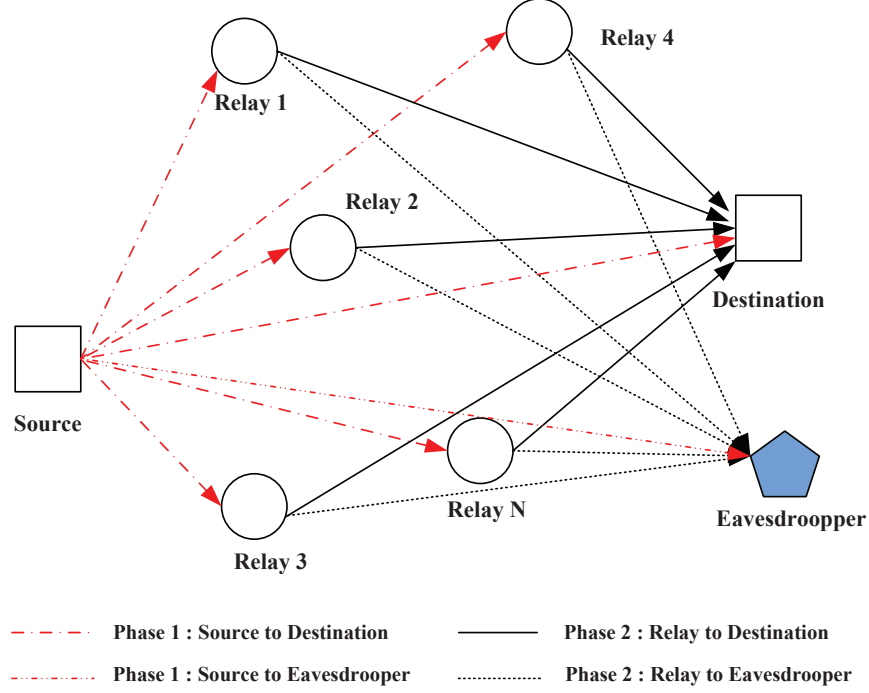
Relay 4

Relay 1

Relay 2

Destination

Source

Relay N

Eavesdroopper

Relay 3

Phase 1 : Source to Destination

Phase 2 : Relay to Destination

Phase 1 : Source to Eavesdroopper

Phase 2 : Relay to Eavesdroopper